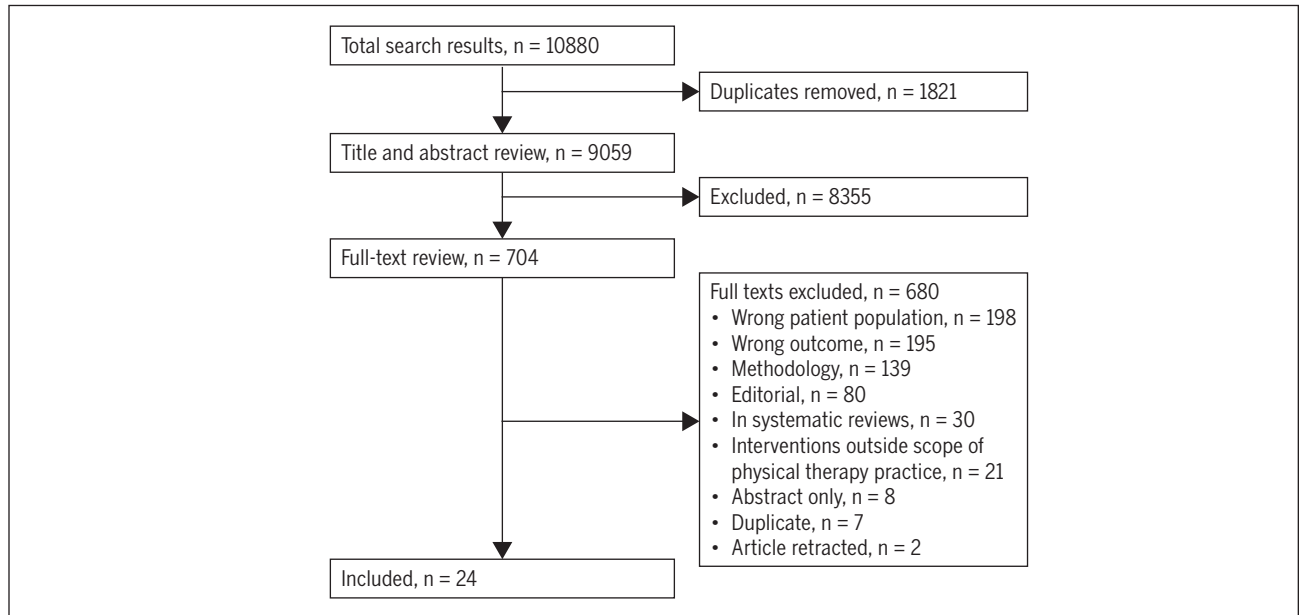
Total search results, n = 10880

Duplicates removed, n = 1821

Title and abstract review, n = 9059

Excluded, n = 8355

Full-text review, n = 704

Full texts excluded, n = 680
• Wrong patient population, n = 198
• Wrong outcome, n = 195
• Methodology, n = 139
• Editorial, n = 80
• In systematic reviews, n = 30
• Interventions outside scope of physical therapy practice, n = 21
• Abstract only, n = 8
• Duplicate, n = 7
• Article retracted, n = 2

Included, n = 24